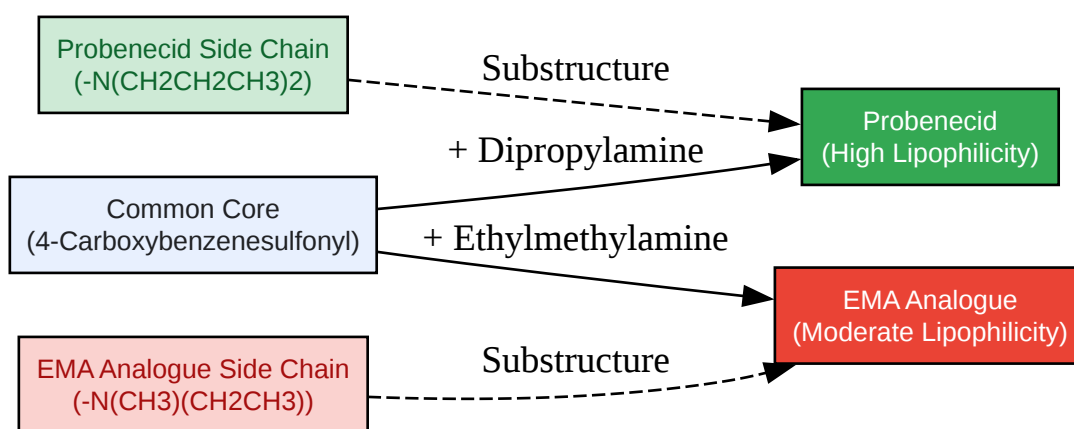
Probenecid Side Chain
(-N(CH2CH2CH3)2)

Substructure

Probenecid
(High Lipophilicity)

+ Dipropylamine

Common Core
(4-Carboxybenzenesulfonyl)

+ Ethylmethylamine

EMA Analogue
(Moderate Lipophilicity)

EMA Analogue Side Chain
(-N(CH3)(CH2CH3))

Substructure